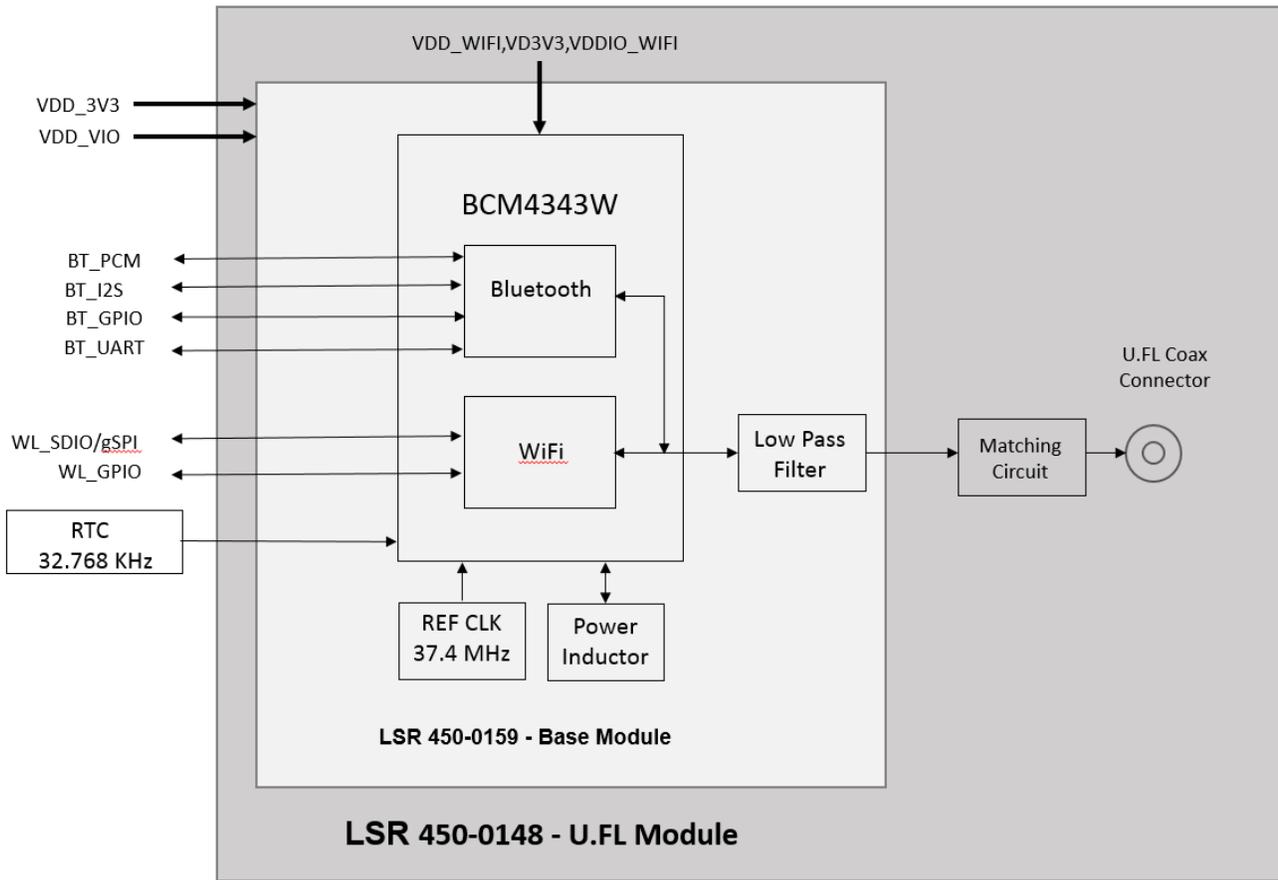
VDD_WIFI,VD3V3,VDDIO_WIFI

VDD_3V3
VDD_VIO

BCM4343W

BT_PCM
BT_I2S
BT_GPIO
BT_UART

Bluetooth

U.FL Coax Connector

WL_SDIO/gSPI
WL_GPIO

WiFi

Low Pass Filter

Matching Circuit

RTC
32.768 KHz

REF CLK
37.4 MHz

Power Inductor

LSR 450-0159 - Base Module

LSR 450-0148 - U.FL Module